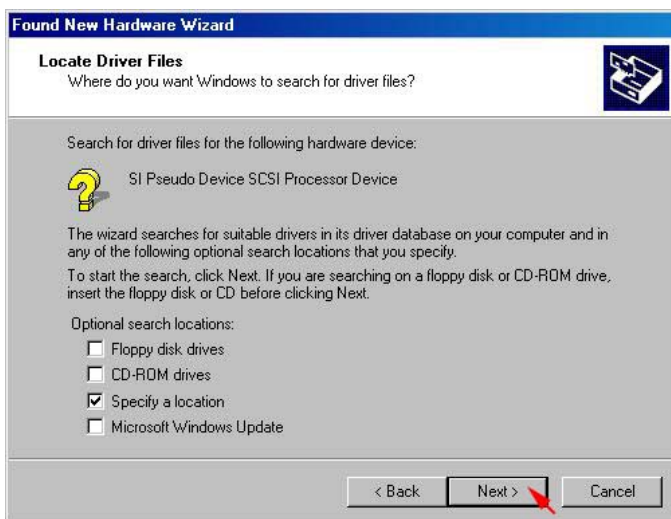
Found New Hardware Wizard

Locate Driver Files
Where do you want Windows to search for driver files?

Search for driver files for the following hardware device:

SI Pseudo Device SCSI Processor Device

The wizard searches for suitable drivers in its driver database on your computer and in any of the following optional search locations that you specify.

To start the search, click Next. If you are searching on a floppy disk or CD-ROM drive, insert the floppy disk or CD before clicking Next.

Optional search locations:

Floppy disk drives

CD-ROM drives

Specify a location

Microsoft Windows Update

< Back Next > Cancel